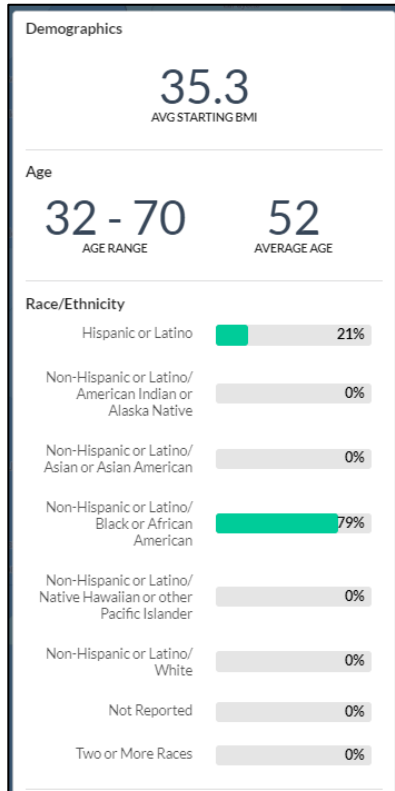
Demographics

35.3
AVG STARTING BMI

Age

32 - 70
AGE RANGE

52
AVERAGE AGE

Race/Ethnicity

Hispanic or Latino 21%

Non-Hispanic or Latino/ American Indian or Alaska Native 0%

Non-Hispanic or Latino/ Asian or Asian American 0%

Non-Hispanic or Latino/ Black or African American 79%

Non-Hispanic or Latino/ Native Hawaiian or other Pacific Islander 0%

Non-Hispanic or Latino/ White 0%

Not Reported 0%

Two or More Races 0%